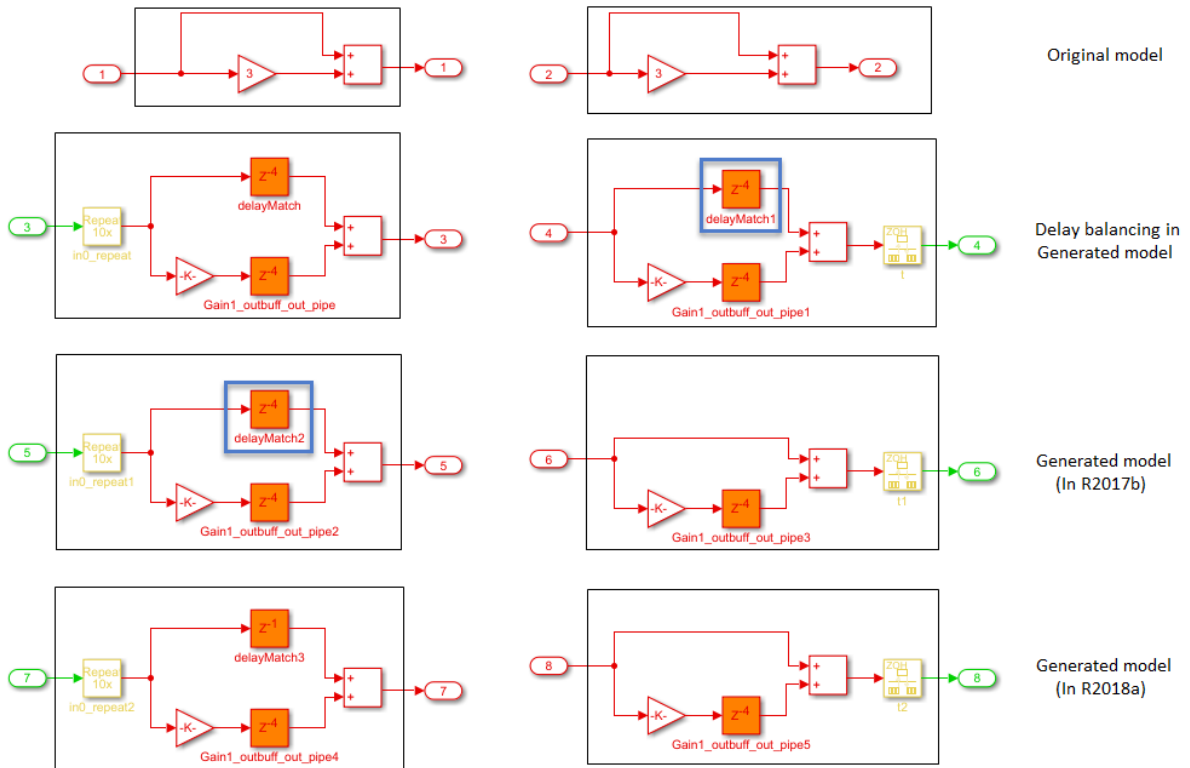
1
3
+
+
1

2
3
+
+
2

Original model

3
Repeat 10x
in0_repeat
$z^{-4}$
delayMatch
-K-
$z^{-4}$
Gain1_outbuff_out_pipe
+
+
3

4
$z^{-4}$
delayMatch1
-K-
$z^{-4}$
Gain1_outbuff_out_pipe1
+
+
ZOH
t
4

Delay balancing in Generated model

5
Repeat 10x
in0_repeat1
$z^{-4}$
delayMatch2
-K-
$z^{-4}$
Gain1_outbuff_out_pipe2
+
+
5

6
-K-
$z^{-4}$
Gain1_outbuff_out_pipe3
+
+
ZOH
t1
6

Generated model (In R2017b)

7
Repeat 10x
in0_repeat2
$z^{-1}$
delayMatch3
-K-
$z^{-4}$
Gain1_outbuff_out_pipe4
+
+
7

8
-K-
$z^{-4}$
Gain1_outbuff_out_pipe5
+
+
ZOH
t2
8

Generated model (In R2018a)